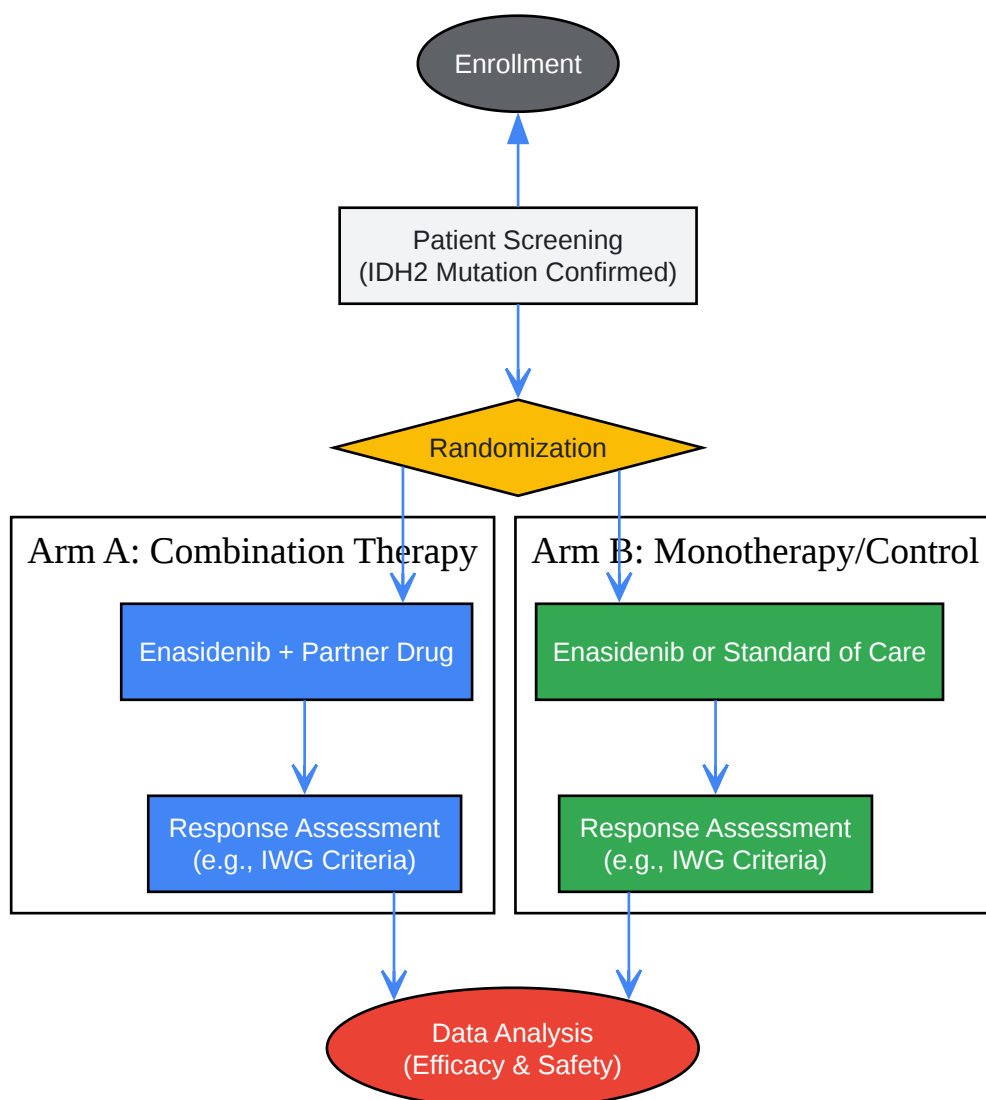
Enrollment

Patient Screening
(IDH2 Mutation Confirmed)

Randomization

Arm A: Combination Therapy

Enasidenib + Partner Drug

Response Assessment
(e.g., IWG Criteria)

Arm B: Monotherapy/Control

Enasidenib or Standard of Care

Response Assessment
(e.g., IWG Criteria)

Data Analysis
(Efficacy & Safety)